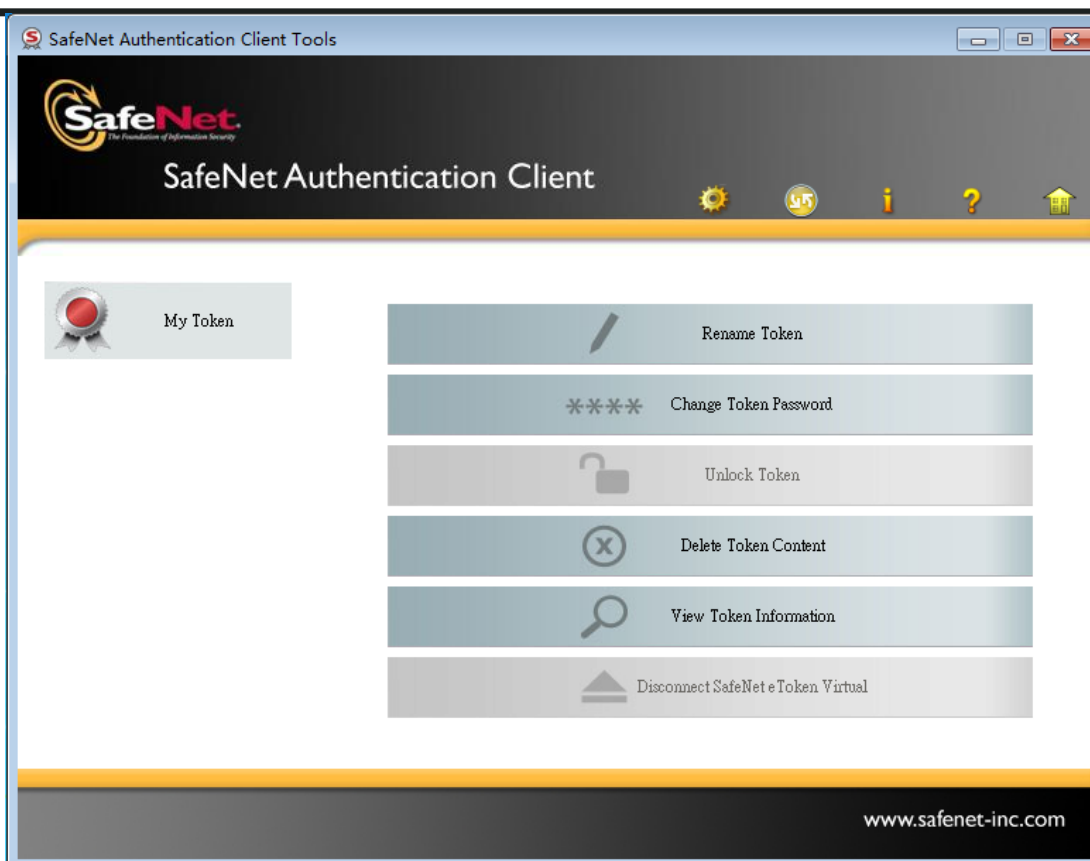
SafeNet Authentication Client Tools

SafeNet
The Foundation of Information Security

SafeNet Authentication Client

My Token

Rename Token

**** Change Token Password

Unlock Token

Delete Token Content

View Token Information

Disconnect SafeNet eToken Virtual

www.safenet-inc.com